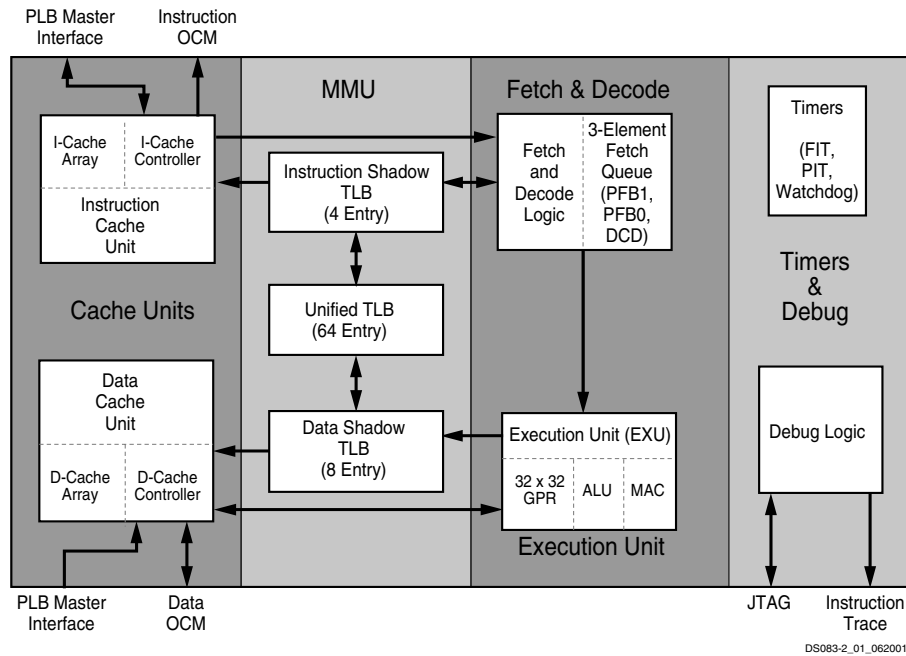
PLB Master Interface

Instruction OCM

MMU

Fetch & Decode

Timers

(FIT, PIT, Watchdog)

I-Cache Array

I-Cache Controller

Instruction Cache Unit

Instruction Shadow TLB (4 Entry)

Fetch and Decode Logic

3-Element Fetch Queue (PFB1, PFB0, DCD)

Timers & Debug

Cache Units

Unified TLB (64 Entry)

Data Cache Unit

D-Cache Array

D-Cache Controller

Data Shadow TLB (8 Entry)

Execution Unit (EXU)

32 x 32 GPR

ALU

MAC

Debug Logic

Execution Unit

PLB Master Interface

Data OCM

JTAG

Instruction Trace

DS083-2_01_062001